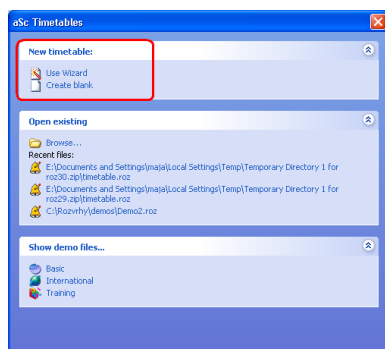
aSc Timetables

New timetable:

Use Wizard
Create blank

Open existing

Browse...
Recent files:
E:\Documents and Settings\maja\Local Settings\Temp\Temporary Directory 1 for roz30.zip\timetable.roz
E:\Documents and Settings\maja\Local Settings\Temp\Temporary Directory 1 for roz29.zip\timetable.roz
C:\Rozvrhy\demos\Demo2.roz

Show demo files...

Basic
International
Training